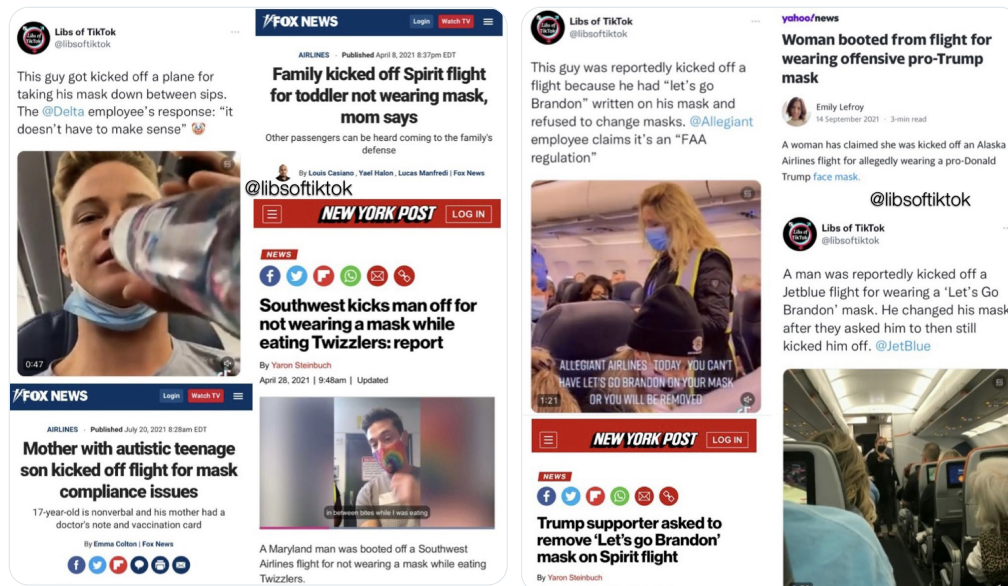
Libs of TikTok
@libsoftiktok

This guy got kicked off a plane for taking his mask down between sips. The @Delta employee's response: "it doesn't have to make sense" 🤯

0:47

FOX NEWS Login Watch TV

AIRLINES · Published July 20, 2021 8:28am EDT

Mother with autistic teenage son kicked off flight for mask compliance issues

17-year-old is nonverbal and his mother had a doctor's note and vaccination card

By Emma Colton | Fox News

FOX NEWS Login Watch TV

AIRLINES · Published April 8, 2021 8:37pm EDT

Family kicked off Spirit flight for toddler not wearing mask, mom says

Other passengers can be heard coming to the family's defense

By Louis Casiano, Yael Halon, Lucas Manfredi | Fox News

@libsoftiktok

NEW YORK POST LOG IN

NEWS

Southwest kicks man off for not wearing a mask while eating Twizzlers: report

By Yaron Steinbuch
April 28, 2021 | 9:48am | Updated

in between bites while I was eating

A Maryland man was booted off a Southwest Airlines flight for not wearing a mask while eating Twizzlers.

Libs of TikTok
@libsoftiktok

This guy was reportedly kicked off a flight because he had "let's go Brandon" written on his mask and refused to change masks. @Allegiant employee claims it's an "FAA regulation"

ALLEGIANT AIRLINES TODAY, YOU CAN'T HAVE LET'S GO BRANDON ON YOUR MASK OR YOU WILL BE REMOVED

1:21

NEW YORK POST LOG IN

NEWS

Trump supporter asked to remove 'Let's go Brandon' mask on Spirit flight

By Yaron Steinbuch

yahoo!news

Woman booted from flight for wearing offensive pro-Trump mask

Emily Lefroy
14 September 2021 · 3-min read

A woman has claimed she was kicked off an Alaska Airlines flight for allegedly wearing a pro-Donald Trump face mask.

@libsoftiktok

Libs of TikTok
@libsoftiktok

A man was reportedly kicked off a Jetblue flight for wearing a 'Let's Go Brandon' mask. He changed his mask after they asked him to then still kicked him off. @JetBlue